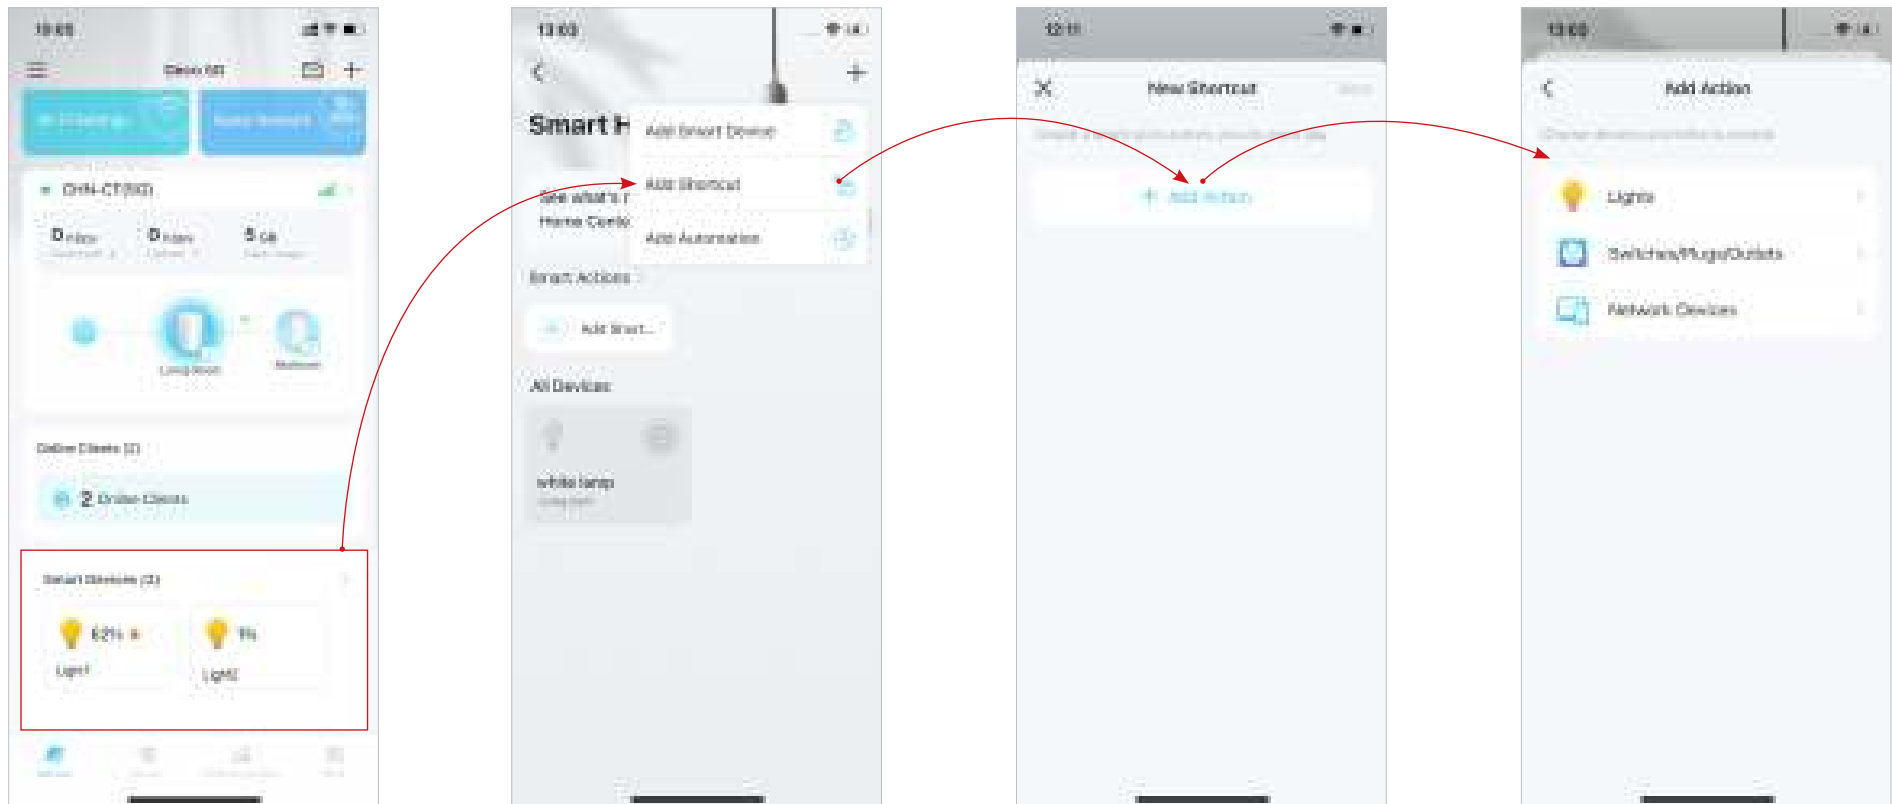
19:03

Deco (9)

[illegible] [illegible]

DYN-CT(5G)

0 Mbps

0 Mbps

5 GB

Living Room

Bedroom

Online Clients (2)

2 Online Clients

Smart Devices (2)

63%

Light1

5%

Light2

13:03

Smart H

Add Smart Device

See what's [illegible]

Home Contro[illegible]

Add Shortcut

Add Automation

Smart Actions

Add Smart...

All Devices

white lamp

12:11

New Shortcut

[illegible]

Add Action

13:03

Add Action

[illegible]

Lights

Switches/Plugs/Outlets

Network Devices